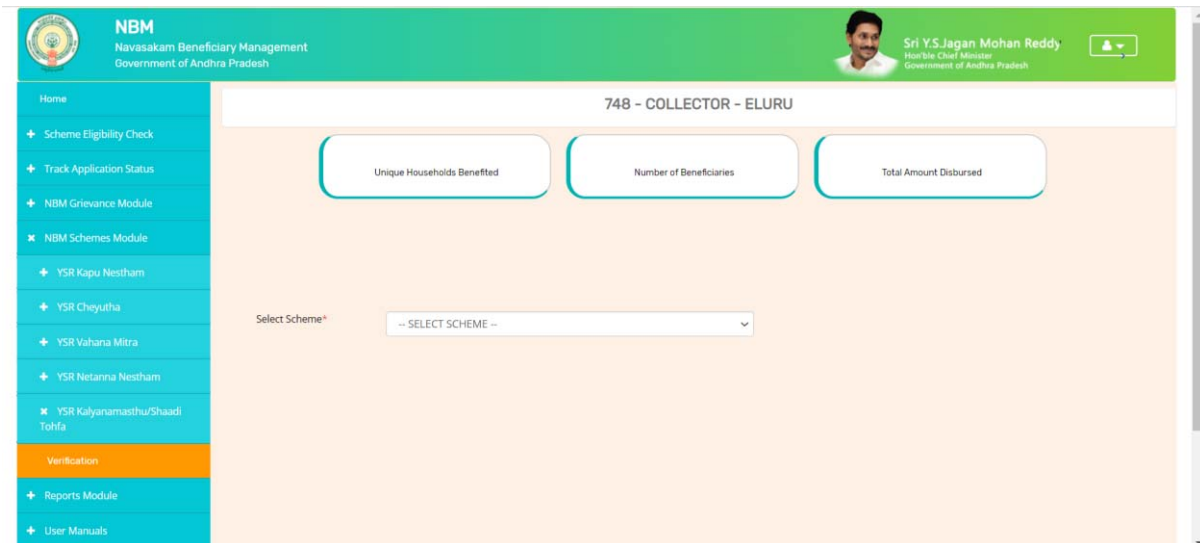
NBM
Navasakam Beneficiary Management
Government of Andhra Pradesh

Sri Y.S.Jagan Mohan Reddy
Hon'ble Chief Minister
Government of Andhra Pradesh

Home
+ Scheme Eligibility Check
+ Track Application Status
+ NBM Grievance Module
× NBM Schemes Module
+ YSR Kapu Nestham
+ YSR Cheyutha
+ YSR Vahana Mitra
+ YSR Netanna Nestham
× YSR Kalyanamasthu/Shaadi Tohfa
Verification
+ Reports Module
+ User Manuals

748 - COLLECTOR - ELURU

Unique Households Benefited

Number of Beneficiaries

Total Amount Disbursed

Select Scheme*
-- SELECT SCHEME --